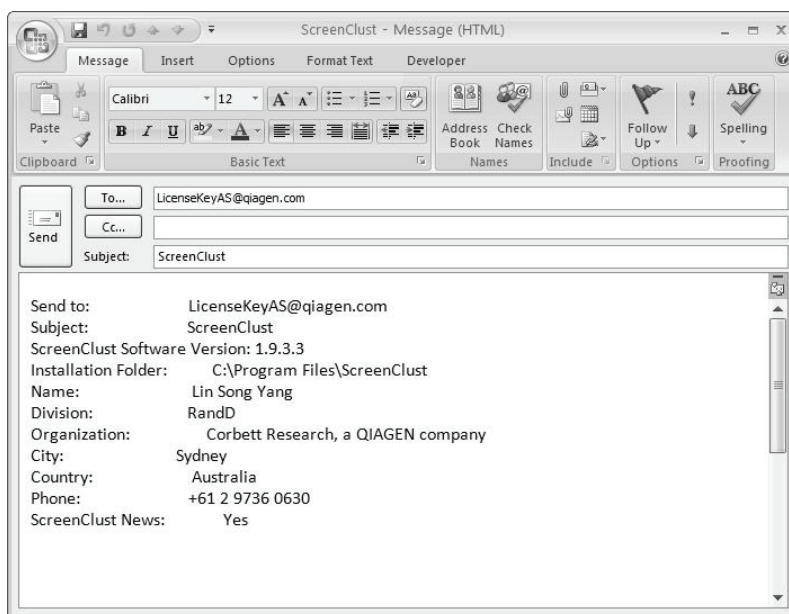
ScreenClust - Message (HTML)

Message Insert Options Format Text Developer

Paste
Clipboard

Calibri 12
B I U
Basic Text

Address Book Check Names
Names

Include

Follow Up
Options

ABC
Spelling
Proofing

Send
To... LicenseKeyAS@qiagen.com
Cc...
Subject: ScreenClust

Send to: LicenseKeyAS@qiagen.com
Subject: ScreenClust
ScreenClust Software Version: 1.9.3.3
Installation Folder: C:\Program Files\ScreenClust
Name: Lin Song Yang
Division: RandD
Organization: Corbett Research, a QIAGEN company
City: Sydney
Country: Australia
Phone: +61 2 9736 0630
ScreenClust News: Yes